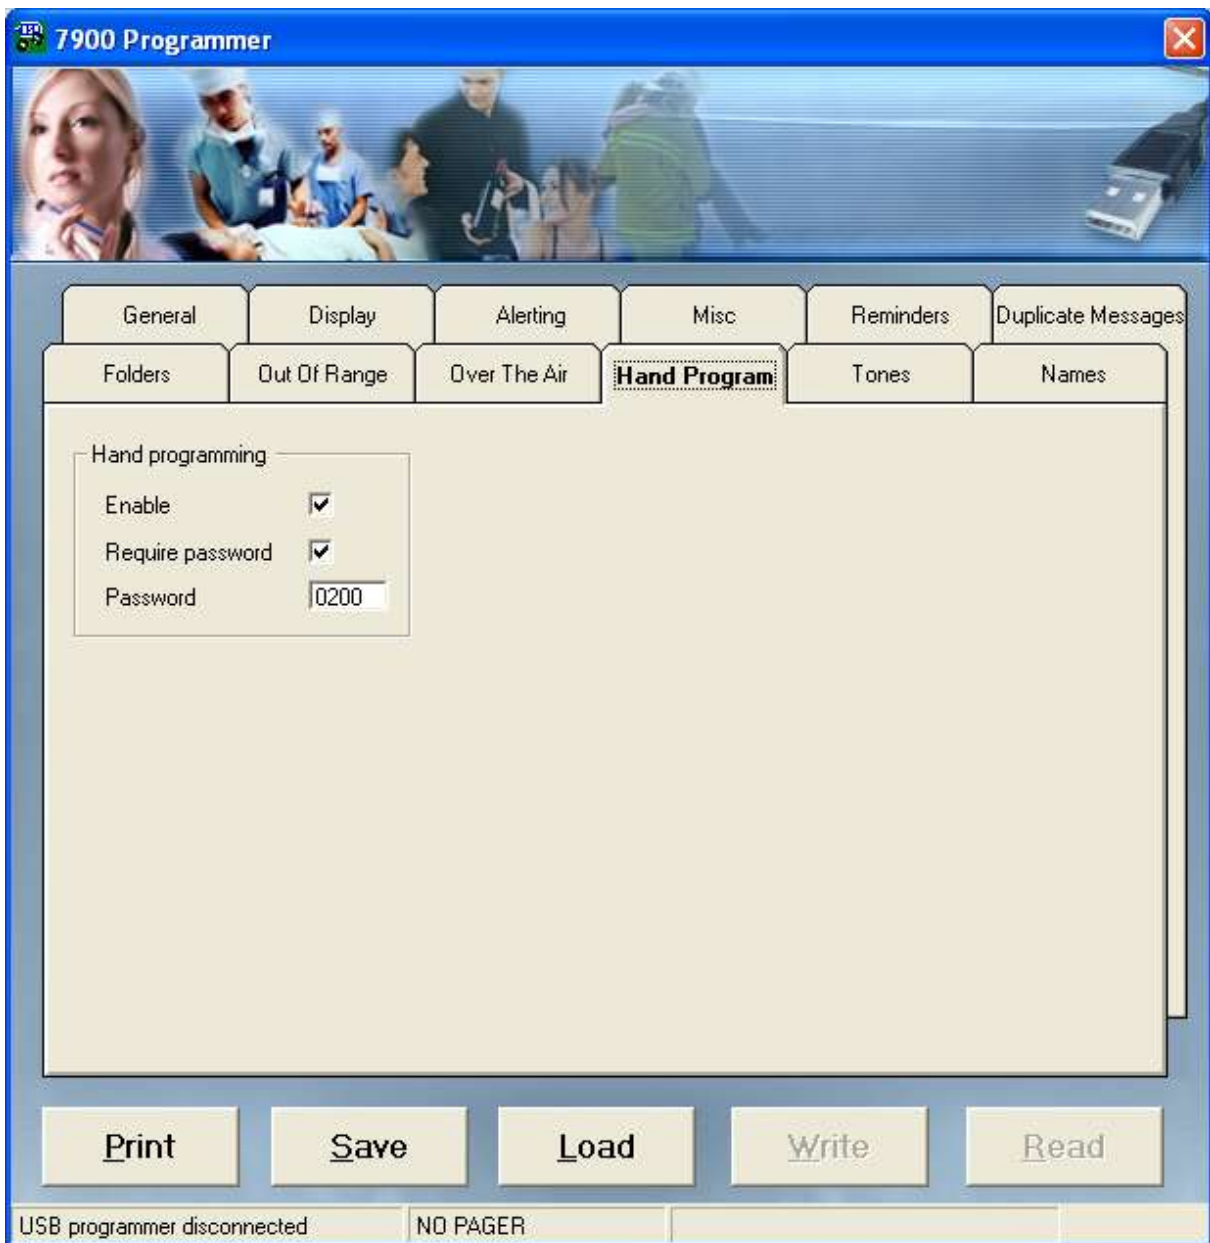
7900 Programmer

General
Display
Alerting
Misc
Reminders
Duplicate Messages
Folders
Out Of Range
Over The Air
Hand Program
Tones
Names

Hand programming
Enable
Require password
Password 0200

Print
Save
Load
Write
Read

USB programmer disconnected
NO PAGER